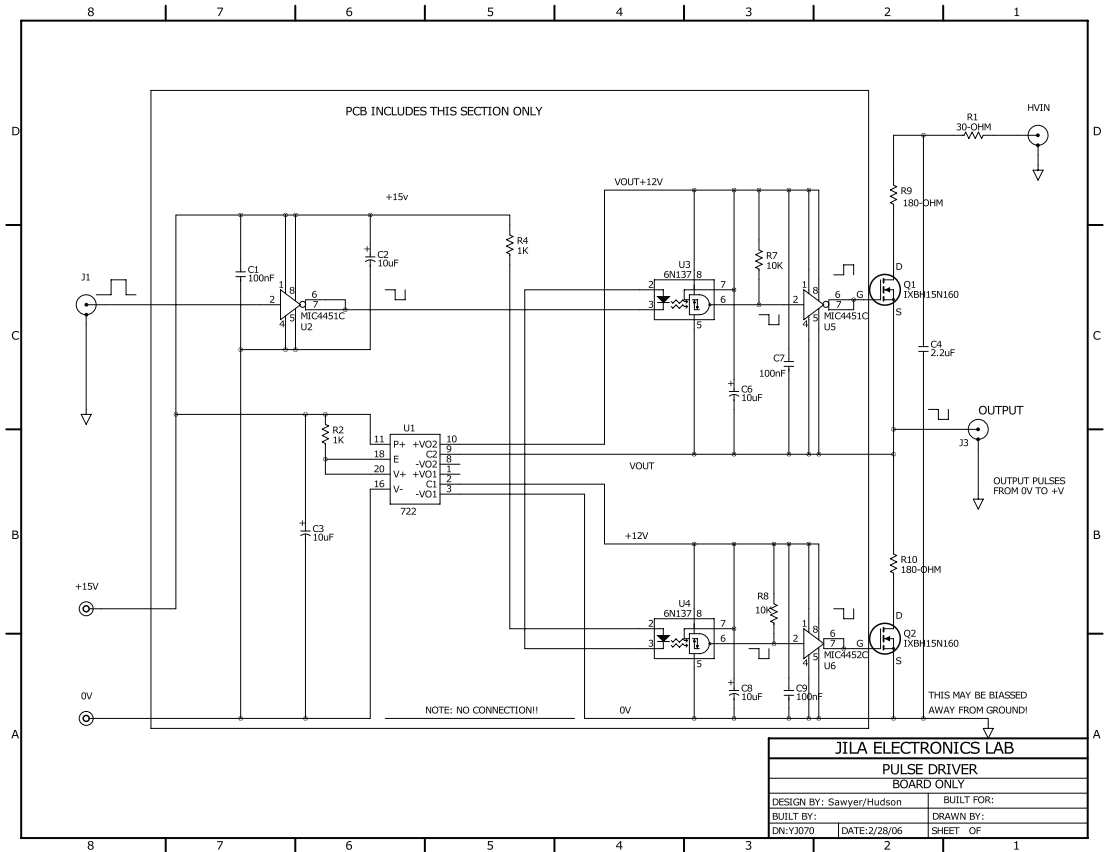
8 7 6 5 4 3 2 1

D

C

B

A

PCB INCLUDES THIS SECTION ONLY

HVIN
R1
30-OHM

+15v

VOUT+12V

R9
180-OHM

R4
1K

C1
100nF

C2
10uF

U3
6N137

R7
10K

J1

1 8
2
4 5
6
7
MIC4451C
U2

2
3
8
7
6
5

1 8
2
4 5
6
7
G
MIC4451C
U5

D
Q1
IXBH15N160
S

C7
100nF

C4
2.2uF

C6
10uF

OUTPUT
J3

R2
1K

U1
11 P+ +VO2 10
18 E C2 9
-VO2 8
20 V+ +VO1 1
C1 2
16 V- -VO1 3
722

VOUT

OUTPUT PULSES FROM 0V TO +V

C3
10uF

+12V

R10
180-OHM

+15V

U4
6N137

R8
10K

2
3
8
7
6
5

1 8
2
4 5
6
7
G
MIC4452C
U6

D
Q2
IXBH15N160
S

C8
10uF

C9
100nF

0V

NOTE: NO CONNECTION!!

0V

THIS MAY BE BIASSED AWAY FROM GROUND!

JILA ELECTRONICS LAB
PULSE DRIVER
BOARD ONLY

| DESIGN BY: Sawyer/Hudson | | BUILT FOR: |
|---|---|---|
| BUILT BY: | | DRAWN BY: |
| DN:YJ070 | DATE:2/28/06 | SHEET OF |

8 7 6 5 4 3 2 1